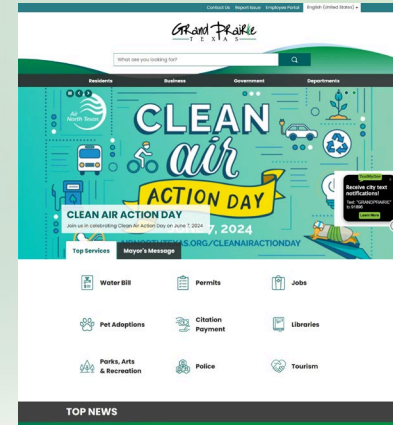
Contact Us Report Issue Employee Portal English (United States)

Grand Prairie TEXAS

What are you looking for?

Residents Business Government Departments

Air North Texas

CLEAN air ACTION DAY

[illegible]7, 2024

CLEAN AIR ACTION DAY

Join us in celebrating Clean Air Action Day on June 7, 2024

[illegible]TEXAS.ORG/CLEANAIRACTIONDAY

Receive city text notifications!

Text "GRANDPRAIRIE" to 91896

Learn More

Top Services Mayor's Message

Water Bill

Permits

Jobs

Pet Adoptions

Citation Payment

Libraries

Parks, Arts & Recreation

Police

Tourism

TOP NEWS